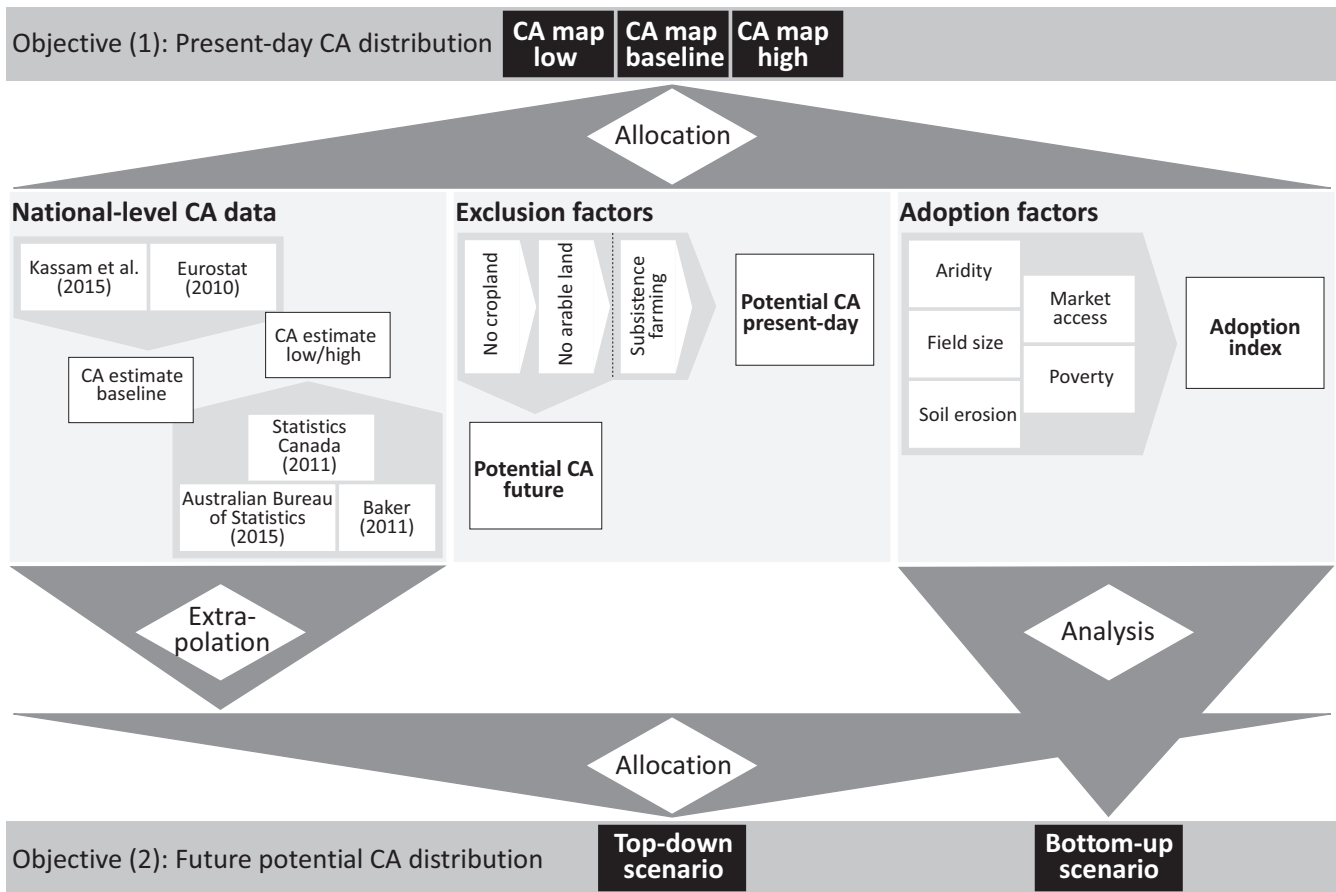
Objective (1): Present-day CA distribution

CA map low

CA map baseline

CA map high

Allocation

National-level CA data

Kassam et al. (2015)

Eurostat (2010)

CA estimate low/high

CA estimate baseline

Statistics Canada (2011)

Australian Bureau of Statistics (2015)

Baker (2011)

Exclusion factors

No cropland

No arable land

Subsistence farming

Potential CA present-day

Potential CA future

Adoption factors

Aridity

Market access

Field size

Poverty

Soil erosion

Adoption index

Extrapolation

Analysis

Allocation

Objective (2): Future potential CA distribution

Top-down scenario

Bottom-up scenario